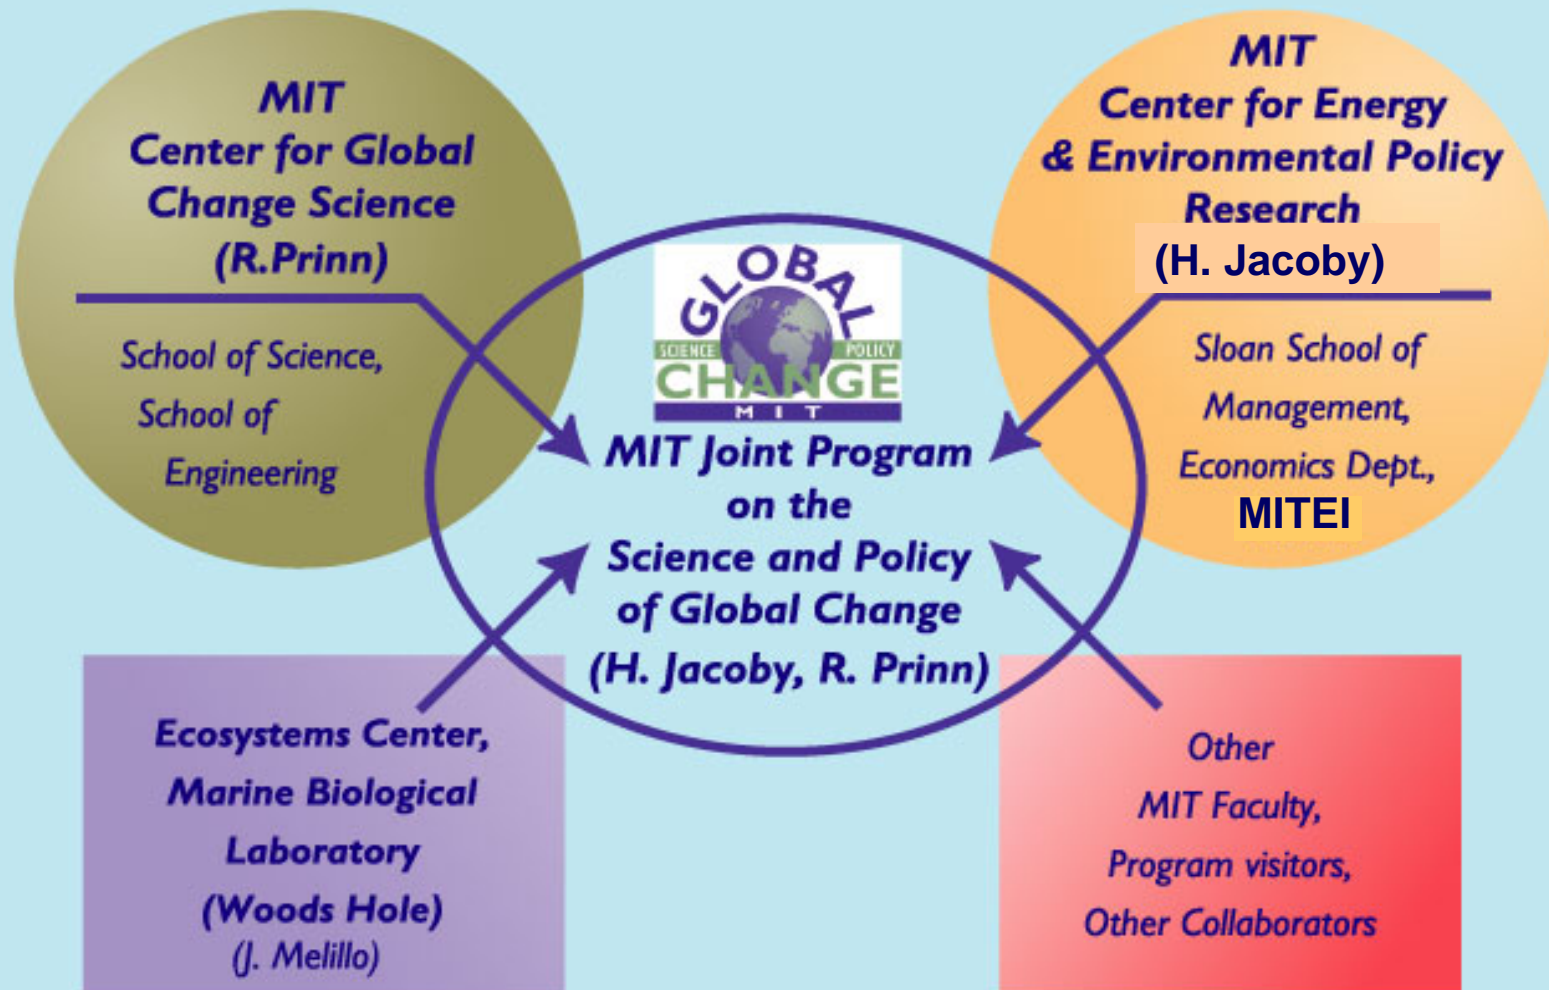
MIT
Center for Global Change Science
(R.Prinn)

School of Science,
School of Engineering

MIT
Center for Energy & Environmental Policy Research
(H. Jacoby)

Sloan School of Management,
Economics Dept.,
MITEI

GLOBAL
SCIENCE POLICY
CHANGE
MIT

MIT Joint Program on the Science and Policy of Global Change
(H. Jacoby, R. Prinn)

Ecosystems Center, Marine Biological Laboratory (Woods Hole)
(J. Melillo)

Other MIT Faculty,
Program visitors,
Other Collaborators